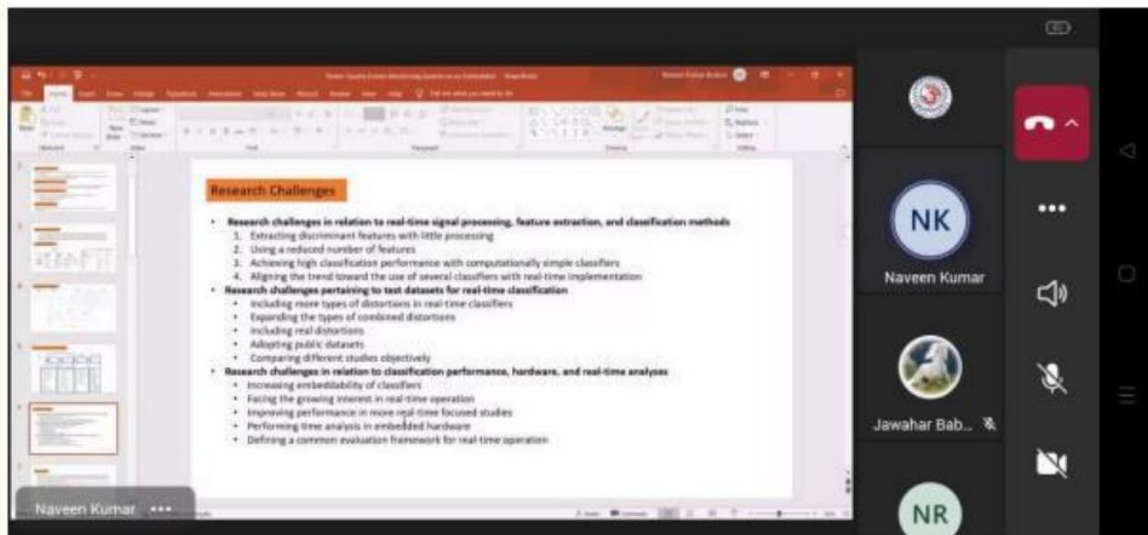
Research Challenges

- Research challenges in relation to real-time signal processing, feature extraction, and classification methods
  1. Extracting discriminant features with little processing
  2. Using a reduced number of features
  3. Achieving high classification performance with computationally simple classifiers
  4. Aligning the trend toward the use of several classifiers with real-time implementation
- Research challenges pertaining to test datasets for real-time classification
  - Including more types of distortions in real-time classifiers
  - Expanding the types of combined distortions
  - Including real distortions
  - Adopting public datasets
  - Comparing different studies objectively
- Research challenges in relation to classification performance, hardware, and real-time analyses
  - Increasing embeddability of classifiers
  - Facing the growing interest in real-time operation
  - Improving performance in more real-time focused studies
  - Performing time analysis in embedded hardware
  - Defining a common evaluation framework for real-time operation

NK
Naveen Kumar
Jawahar Bab...
NR
Naveen Kumar •••